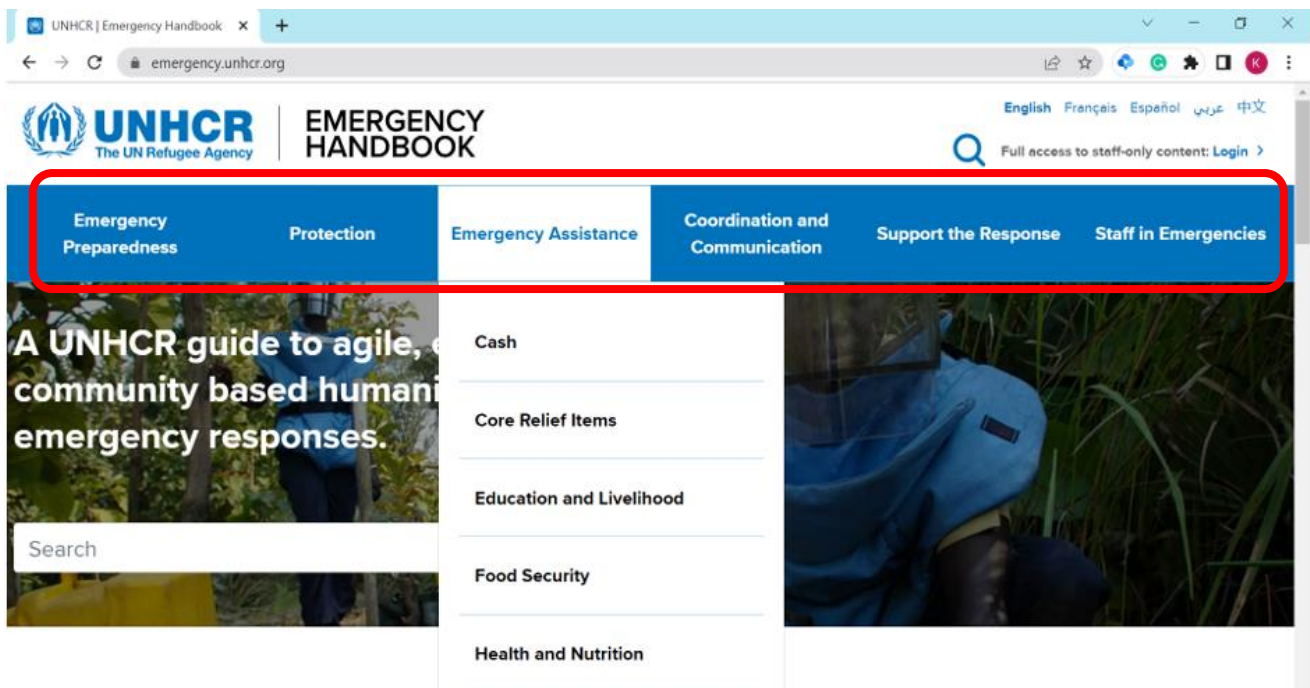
UNHCR | Emergency Handbook ×
+
emergency.unhcr.org
K

UNHCR
The UN Refugee Agency
EMERGENCY HANDBOOK

English Français Español عربي 中文
Full access to staff-only content: Login

Emergency Preparedness
Protection
Emergency Assistance
Coordination and Communication
Support the Response
Staff in Emergencies

A UNHCR guide to agile, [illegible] community based humani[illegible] emergency responses.

Search

Cash
Core Relief Items
Education and Livelihood
Food Security
Health and Nutrition